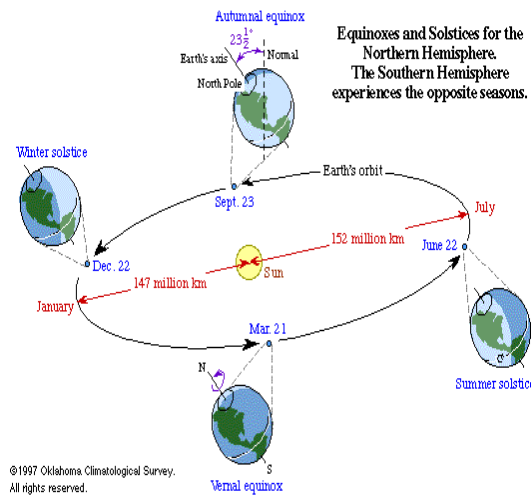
Equinoxes and Solstices for the Northern Hemisphere.
The Southern Hemisphere experiences the opposite seasons.

Autumnal equinox

$23\frac{1}{2}°$

Earth's axis

Normal

North Pole

Earth's orbit

Sept. 23

Winter solstice

July

152 million km

June 22

Dec. 22

Sun

147 million km

January

Mar. 21

N

S

Summer solstice

©1997 Oklahoma Climatological Survey.
All rights reserved.

Vernal equinox